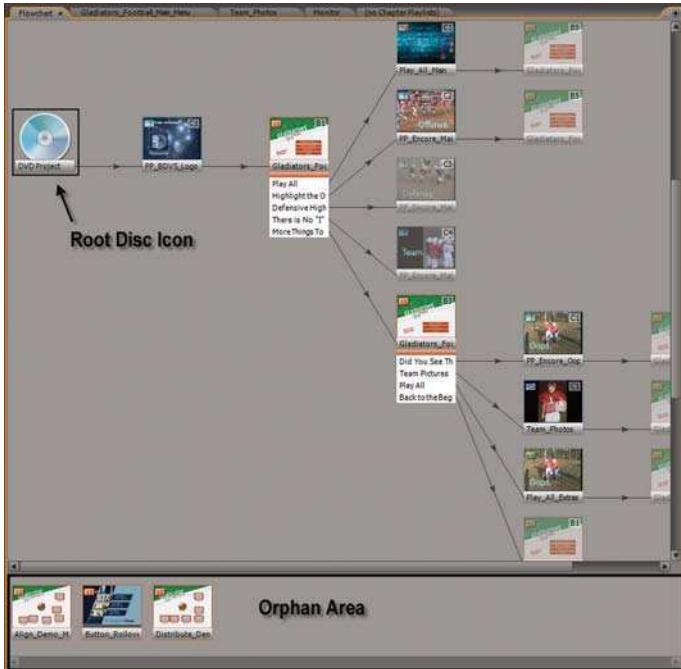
Flowchart × Gladiators_Football_Main_Menu Team_Photos Monitor (no Chapter Playlists)

DVD Project

Root Disc Icon

PP_BDVS_Logo

Gladiators_Foo

Play All
Highlight the O
Defensive High
There is No "I"
More Things To

Play_All_Main

Gladiators_Foo

PP_Encore_Mai

Offense

Gladiators_Foo

Defense

PP_Encore_Mai

Team

PP_Encore_Mai

Gladiators_Foo

Did You See Th
Team Pictures
Play All
Back to the Beg

Oops

PP_Encore_Oop

Team_Photos

Oops

Play_All_Extras

Orphan Area

Align_Demo_M

Button_Rollovs

Distribute_Den